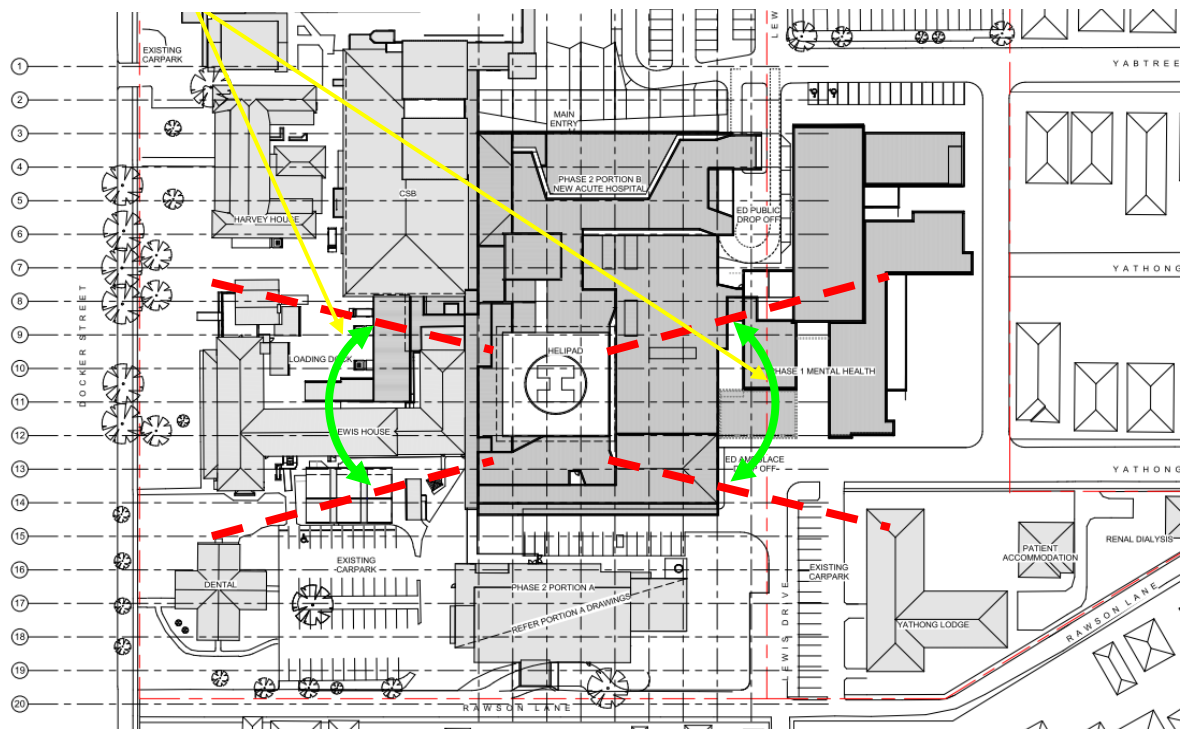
EXISTING CARPARK
1
2
3
4
5
6
7
8
9
10
11
12
13
14
15
16
17
18
19
20
LEW
YABTREE
MAIN ENTRY
PHASE 2 PORTION B NEW ACUTE HOSPITAL
CSB
HARVEY HOUSE
ED PUBLIC DROP OFF
YATHONG
DOCKER STREET
LOADING DOCK
HELIPAD
PHASE 1 MENTAL HEALTH
LEWIS HOUSE
ED AMBULANCE DROP OFF
YATHONG
EXISTING CARPARK
DENTAL
PHASE 2 PORTION A
REFER PORTION A DRAWINGS
EXISTING CARPARK
LEWIS DRIVE
PATIENT ACCOMMODATION
RENAL DIALYSIS
YATHONG LODGE
RAWSON LANE
RAWSON LANE